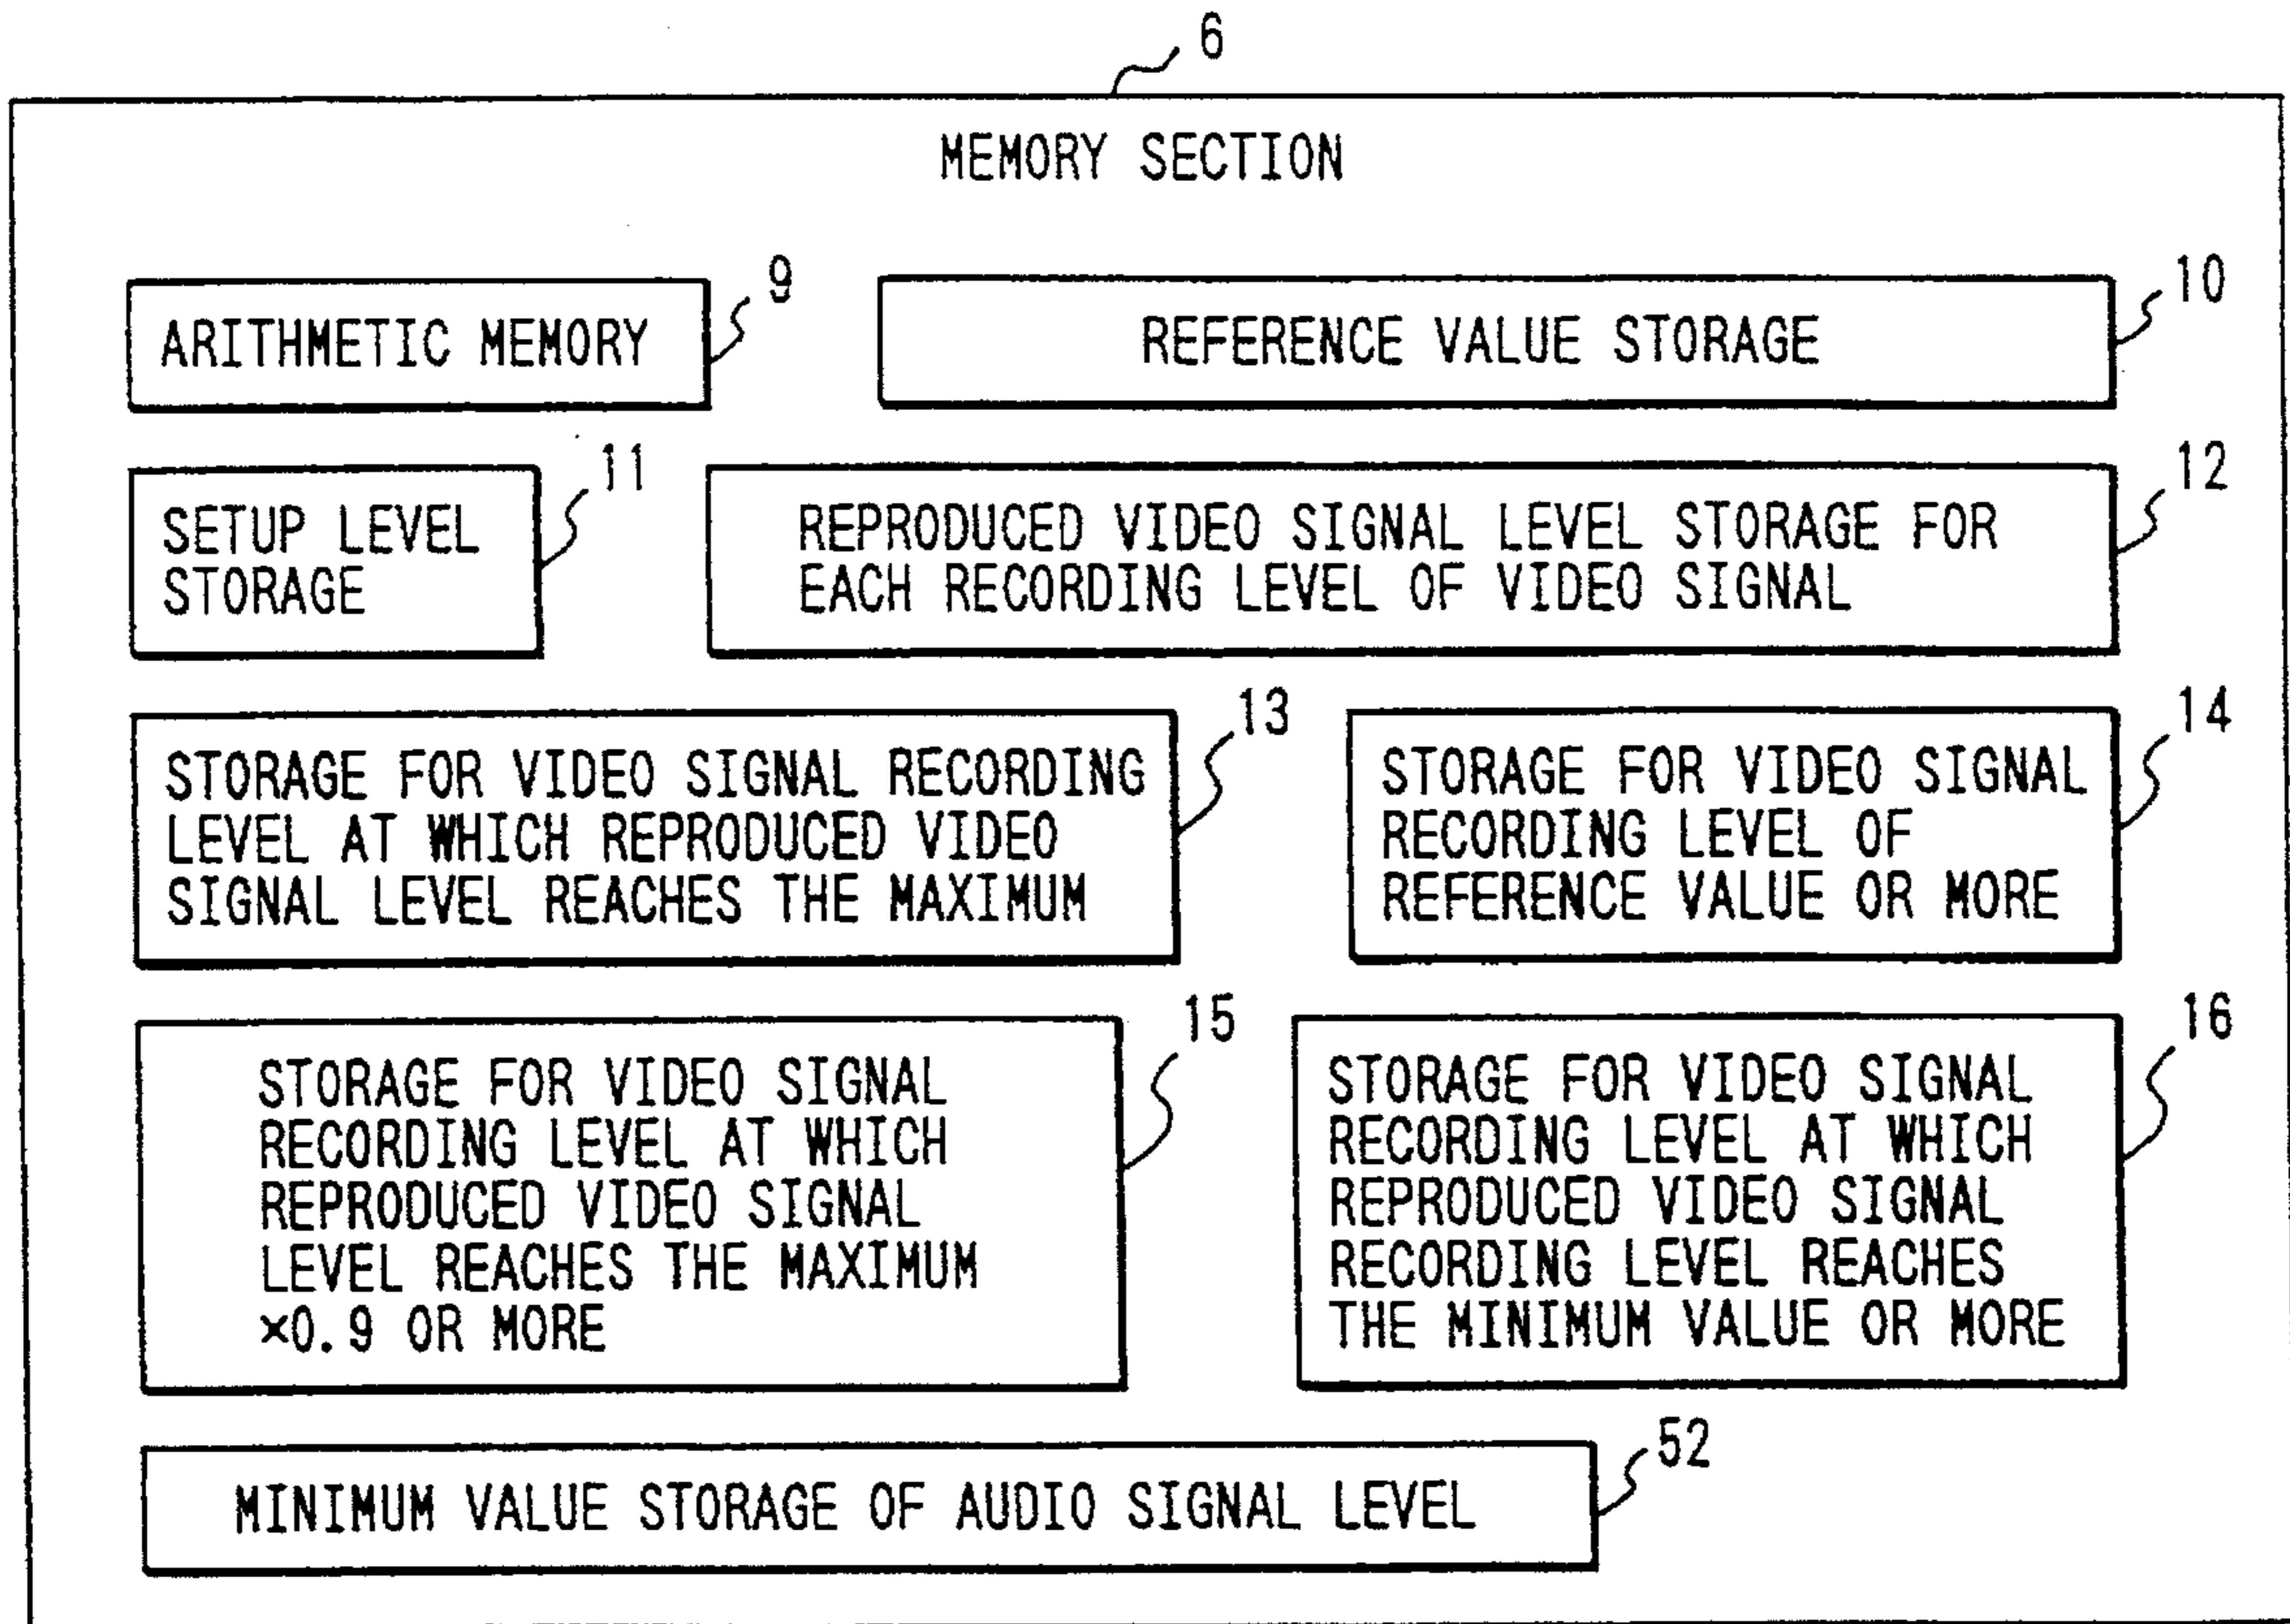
6

MEMORY SECTION

ARITHMETIC MEMORY

9

REFERENCE VALUE STORAGE

10

SETUP LEVEL STORAGE

11

REPRODUCED VIDEO SIGNAL LEVEL STORAGE FOR EACH RECORDING LEVEL OF VIDEO SIGNAL

12

STORAGE FOR VIDEO SIGNAL RECORDING LEVEL AT WHICH REPRODUCED VIDEO SIGNAL LEVEL REACHES THE MAXIMUM

13

STORAGE FOR VIDEO SIGNAL RECORDING LEVEL OF REFERENCE VALUE OR MORE

14

STORAGE FOR VIDEO SIGNAL RECORDING LEVEL AT WHICH REPRODUCED VIDEO SIGNAL LEVEL REACHES THE MAXIMUM $\times 0.9$ OR MORE

15

STORAGE FOR VIDEO SIGNAL RECORDING LEVEL AT WHICH REPRODUCED VIDEO SIGNAL RECORDING LEVEL REACHES THE MINIMUM VALUE OR MORE

16

MINIMUM VALUE STORAGE OF AUDIO SIGNAL LEVEL

52